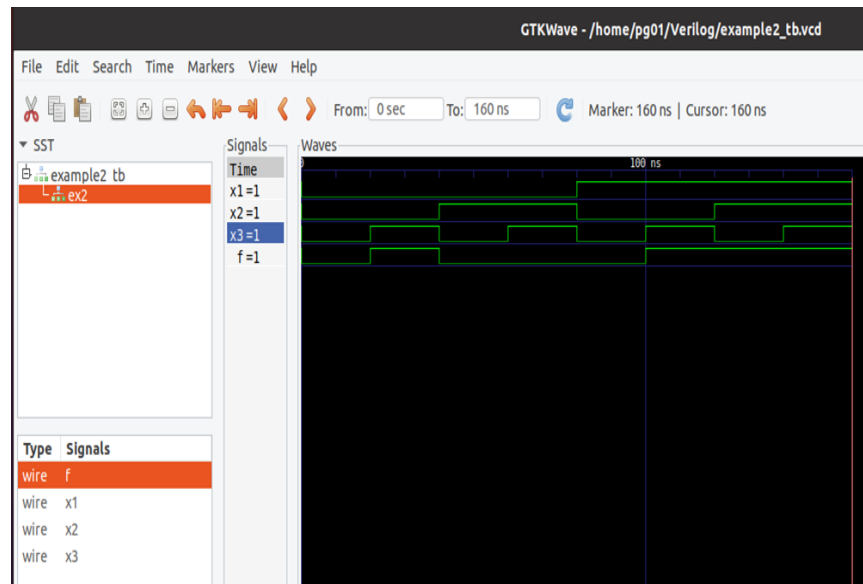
GTKWave - /home/pg01/Verilog/example2_tb.vcd

File Edit Search Time Markers View Help

From: 0 sec To: 160 ns Marker: 160 ns | Cursor: 160 ns

SST

example2_tb
ex2

Signals
Time
x1 =1
x2 =1
x3 =1
f =1

Waves
0
100 ns

| Type | Signals |
|---|---|
| wire | f |
| wire | x1 |
| wire | x2 |
| wire | x3 |